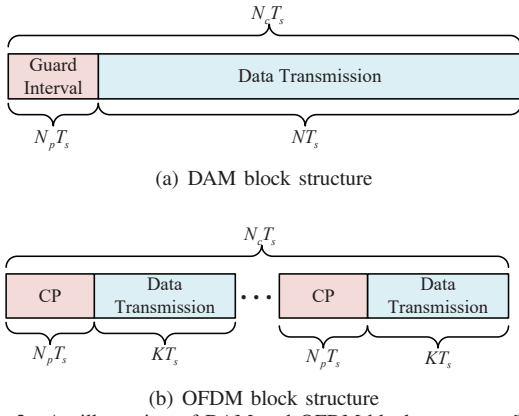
$N_c T_s$

Guard Interval

Data Transmission

$N_p T_s$

$N T_s$

(a) DAM block structure

$N_c T_s$

CP

Data Transmission

$\cdots$

CP

Data Transmission

$N_p T_s$

$K T_s$

$N_p T_s$

$K T_s$

(b) OFDM block structure